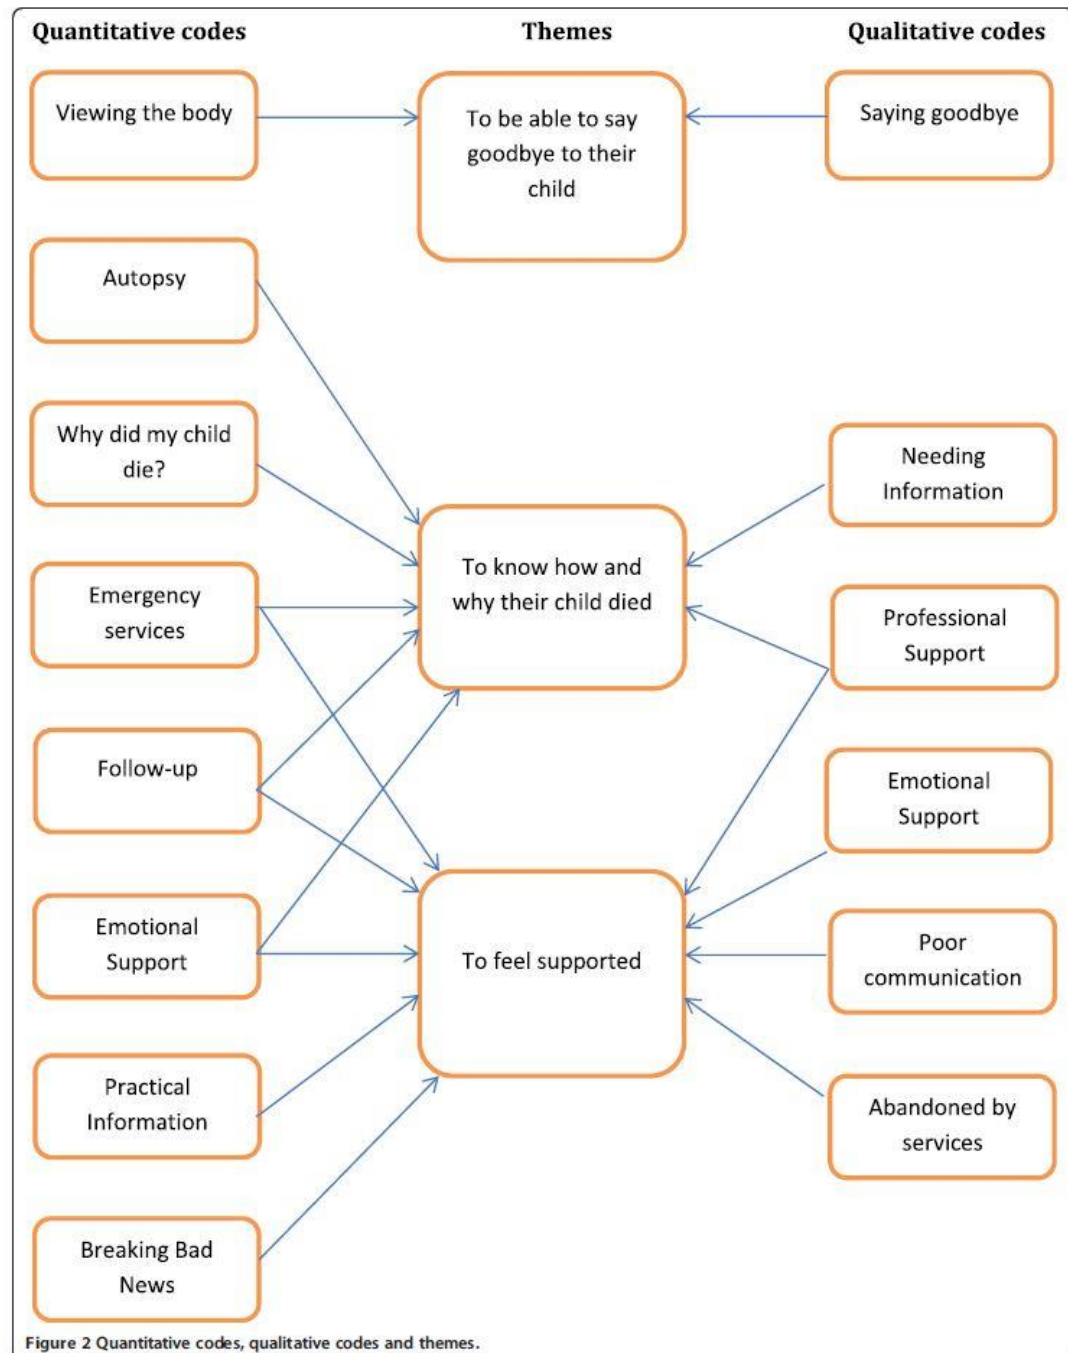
Quantitative codes

Themes

Qualitative codes

Viewing the body

To be able to say goodbye to their child

Saying goodbye

Autopsy

Why did my child die?

Needing Information

To know how and why their child died

Emergency services

Professional Support

Follow-up

Emotional Support

Emotional Support

To feel supported

Poor communication

Practical Information

Abandoned by services

Breaking Bad News

Figure 2 Quantitative codes, qualitative codes and themes.